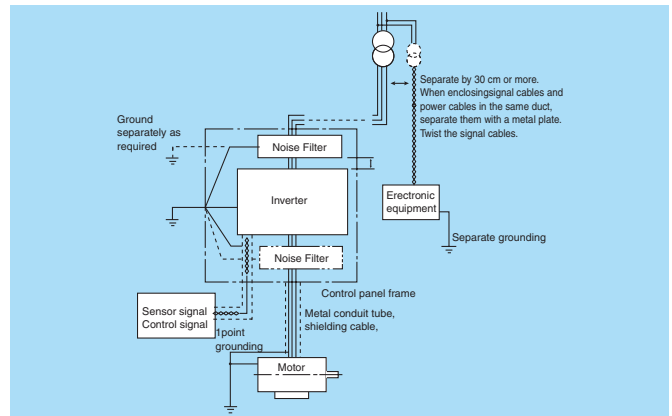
Separate by 30 cm or more.
When enclosingsignal cables and power cables in the same duct, separate them with a metal plate.
Twist the signal cables.

Ground separately as required

Noise Filter

Inverter

Erectronic equipment

Separate grounding

Noise Filter

Control panel frame

Sensor signal
Control signal

1point grounding

Metal conduit tube, shielding cable,

Motor